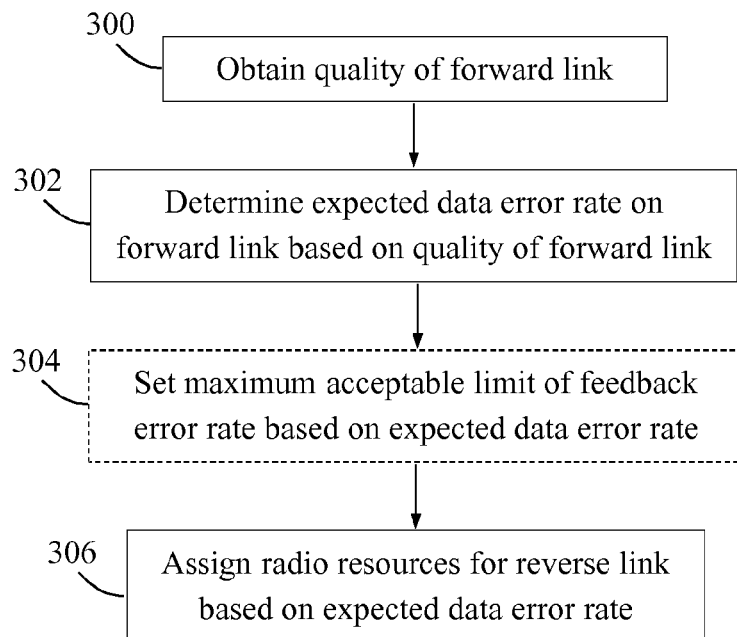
300
Obtain quality of forward link

302
Determine expected data error rate on forward link based on quality of forward link

304
Set maximum acceptable limit of feedback error rate based on expected data error rate

306
Assign radio resources for reverse link based on expected data error rate